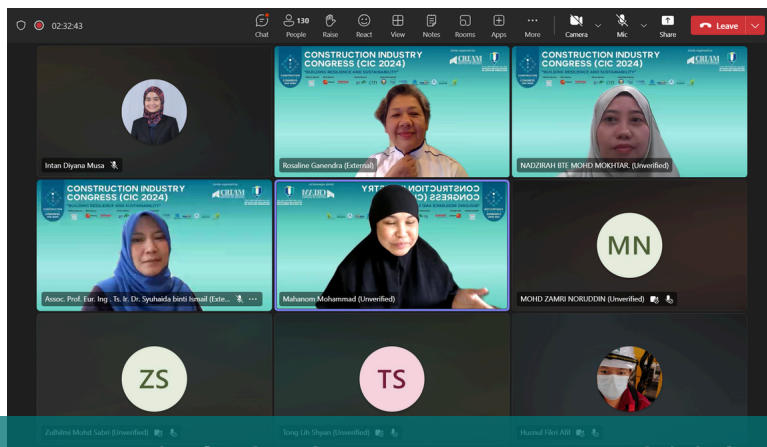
02:32:43

Chat
130 People
Raise
React
View
Notes
Rooms
Apps
More
Camera
Mic
Share
Leave

Intan Diyana Musa

CONSTRUCTION INDUSTRY CONGRESS (CIC 2024)
"BUILDING RESILIENCE AND SUSTAINABILITY"
CIDB
Rosaline Ganendra (External)

CONSTRUCTION INDUSTRY CONGRESS (CIC 2024)
"BUILDING RESILIENCE AND SUSTAINABILITY"
CIDB
NADZIRAH BTE MOHD MOKHTAR. (Unverified)

CONSTRUCTION INDUSTRY CONGRESS (CIC 2024)
"BUILDING RESILIENCE AND SUSTAINABILITY"
CIDB
Assoc. Prof. Eur. Ing . Ts. Ir. Dr. Syuhaida binti Ismail (Exte...

CONSTRUCTION INDUSTRY CONGRESS (CIC 2024)
Mahanom Mohammad (Unverified)

MN
MOHD ZAMRI NORUDDIN (Unverified)

ZS
Zulhilmi Muhd Sabri (Unverified)

TS
Tong Lih Shyan (Unverified)

Husnul Fikri Alll (Unverified)